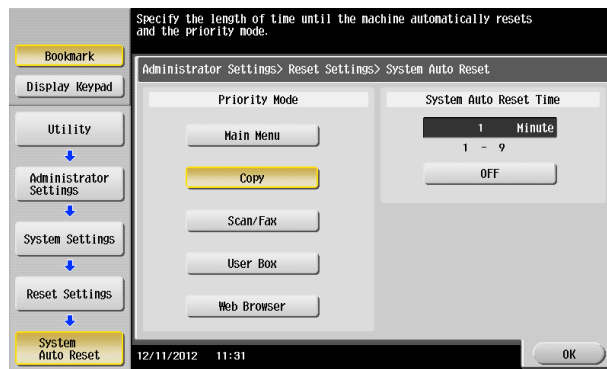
Specify the length of time until the machine automatically resets and the priority mode.

Bookmark

Display Keypad

Utility

Administrator Settings

System Settings

Reset Settings

System Auto Reset

Administrator Settings> Reset Settings> System Auto Reset

Priority Mode

Main Menu

Copy

Scan/Fax

User Box

Web Browser

System Auto Reset Time

1 Minute

1 - 9

OFF

12/11/2012 11:31

OK